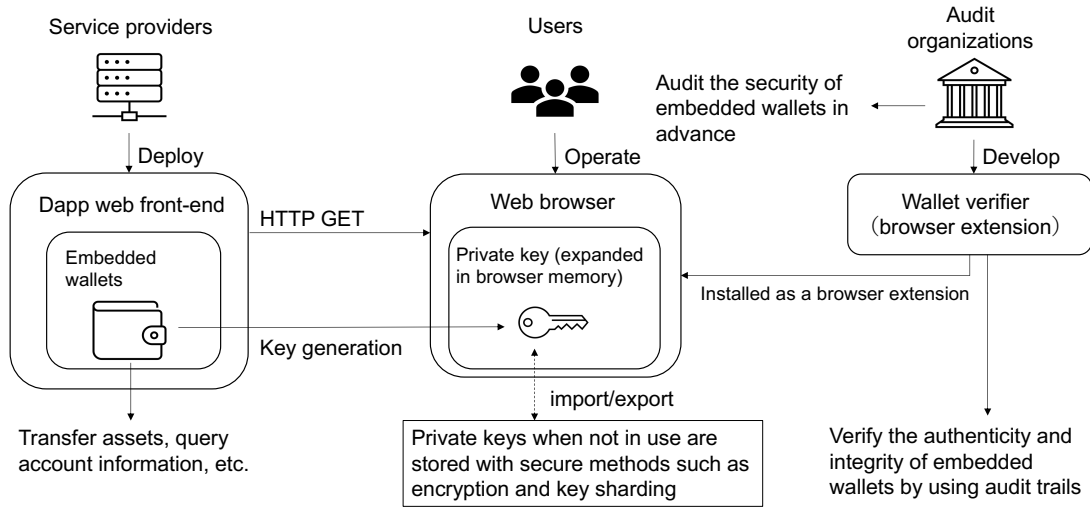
Service providers

Users

Audit organizations

Audit the security of embedded wallets in advance

Deploy

Operate

Develop

Dapp web front-end

HTTP GET

Web browser

Wallet verifier （browser extension）

Embedded wallets

Private key (expanded in browser memory)

Installed as a browser extension

Key generation

import/export

Transfer assets, query account information, etc.

Private keys when not in use are stored with secure methods such as encryption and key sharding

Verify the authenticity and integrity of embedded wallets by using audit trails